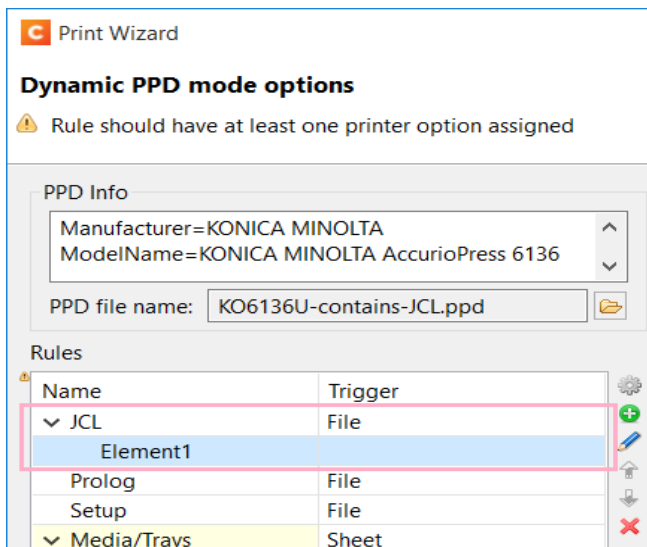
Print Wizard

Dynamic PPD mode options

Rule should have at least one printer option assigned

PPD Info

Manufacturer=KONICA MINOLTA
ModelName=KONICA MINOLTA AccurioPress 6136

PPD file name: KO6136U-contains-JCL.ppd

Rules

| Name | Trigger |
|---|---|
| JCL | File |
| Element1 | |
| Prolog | File |
| Setup | File |
| Media/Trays | Sheet |